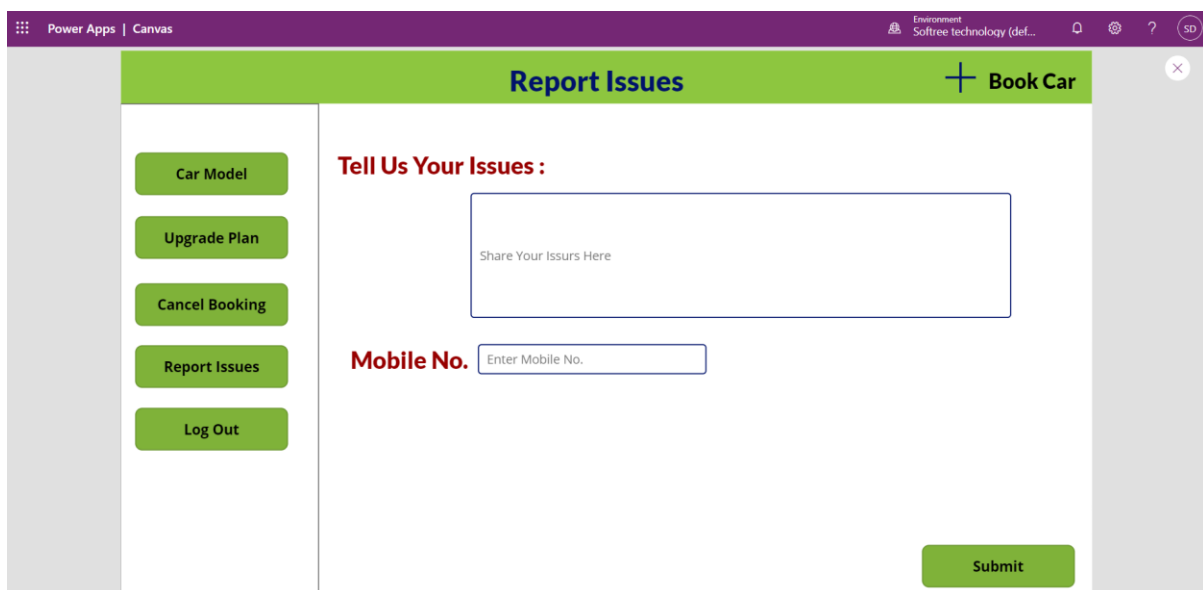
Power Apps | Canvas

Environment
Softree technology (def...

SD

Report Issues

+ Book Car

Car Model

Upgrade Plan

Cancel Booking

Report Issues

Log Out

Tell Us Your Issues :

Share Your Issurs Here

Mobile No.

Enter Mobile No.

Submit